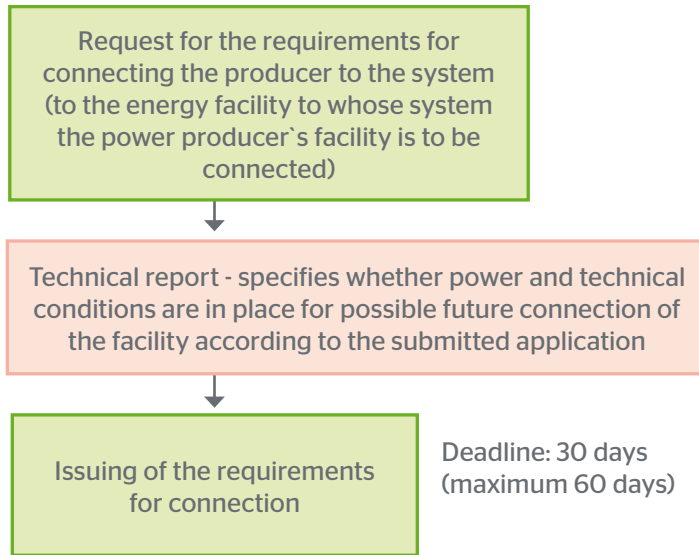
Request for the requirements for connecting the producer to the system (to the energy facility to whose system the power producer`s facility is to be connected)

Technical report - specifies whether power and technical conditions are in place for possible future connection of the facility according to the submitted application

Issuing of the requirements for connection

Deadline: 30 days (maximum 60 days)